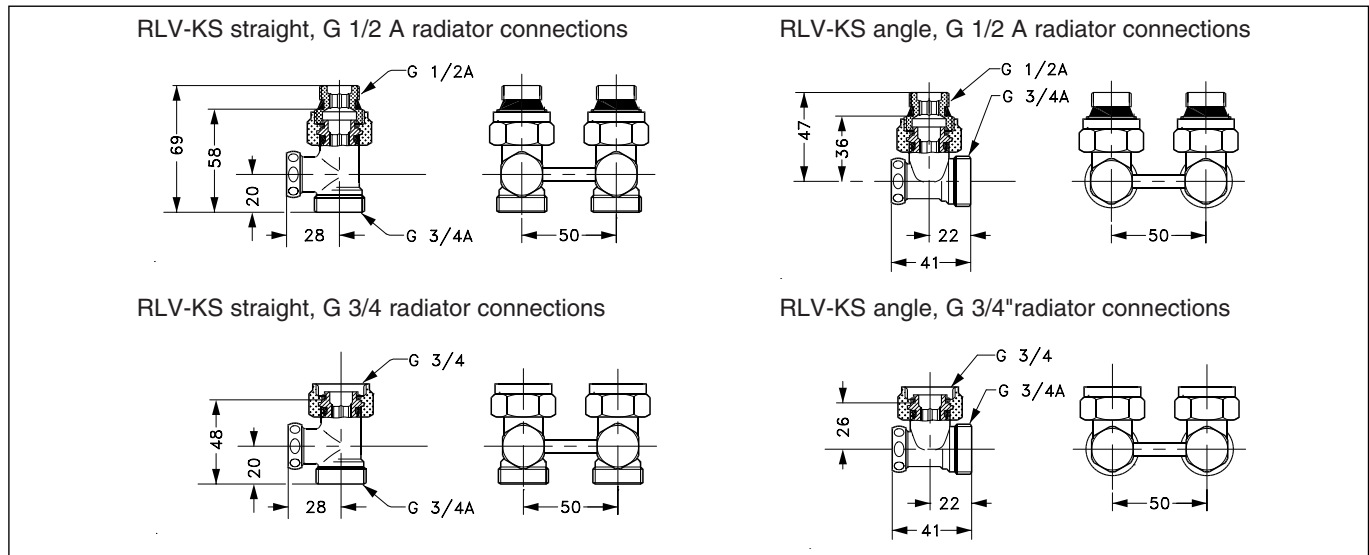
RLV-KS straight, G 1/2 A radiator connections

G 1/2A
69
58
20
28
G 3/4A
50

RLV-KS angle, G 1/2 A radiator connections

G 1/2A
G 3/4A
47
36
22
41
50

RLV-KS straight, G 3/4 radiator connections

G 3/4
48
20
28
G 3/4A
50

RLV-KS angle, G 3/4"radiator connections

G 3/4
G 3/4A
26
22
41
50